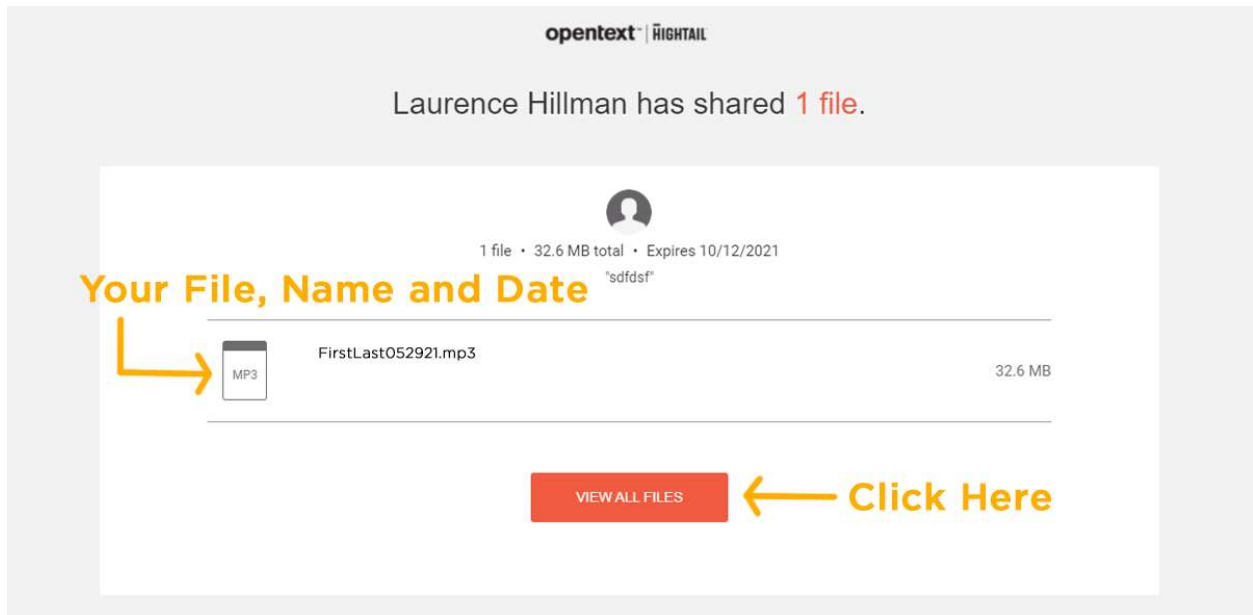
opentext™ | HIGHTAIL

Laurence Hillman has shared 1 file.

1 file • 32.6 MB total • Expires 10/12/2021

"sdfdsf"

Your File, Name and Date

MP3

FirstLast052921.mp3

32.6 MB

VIEW ALL FILES

Click Here